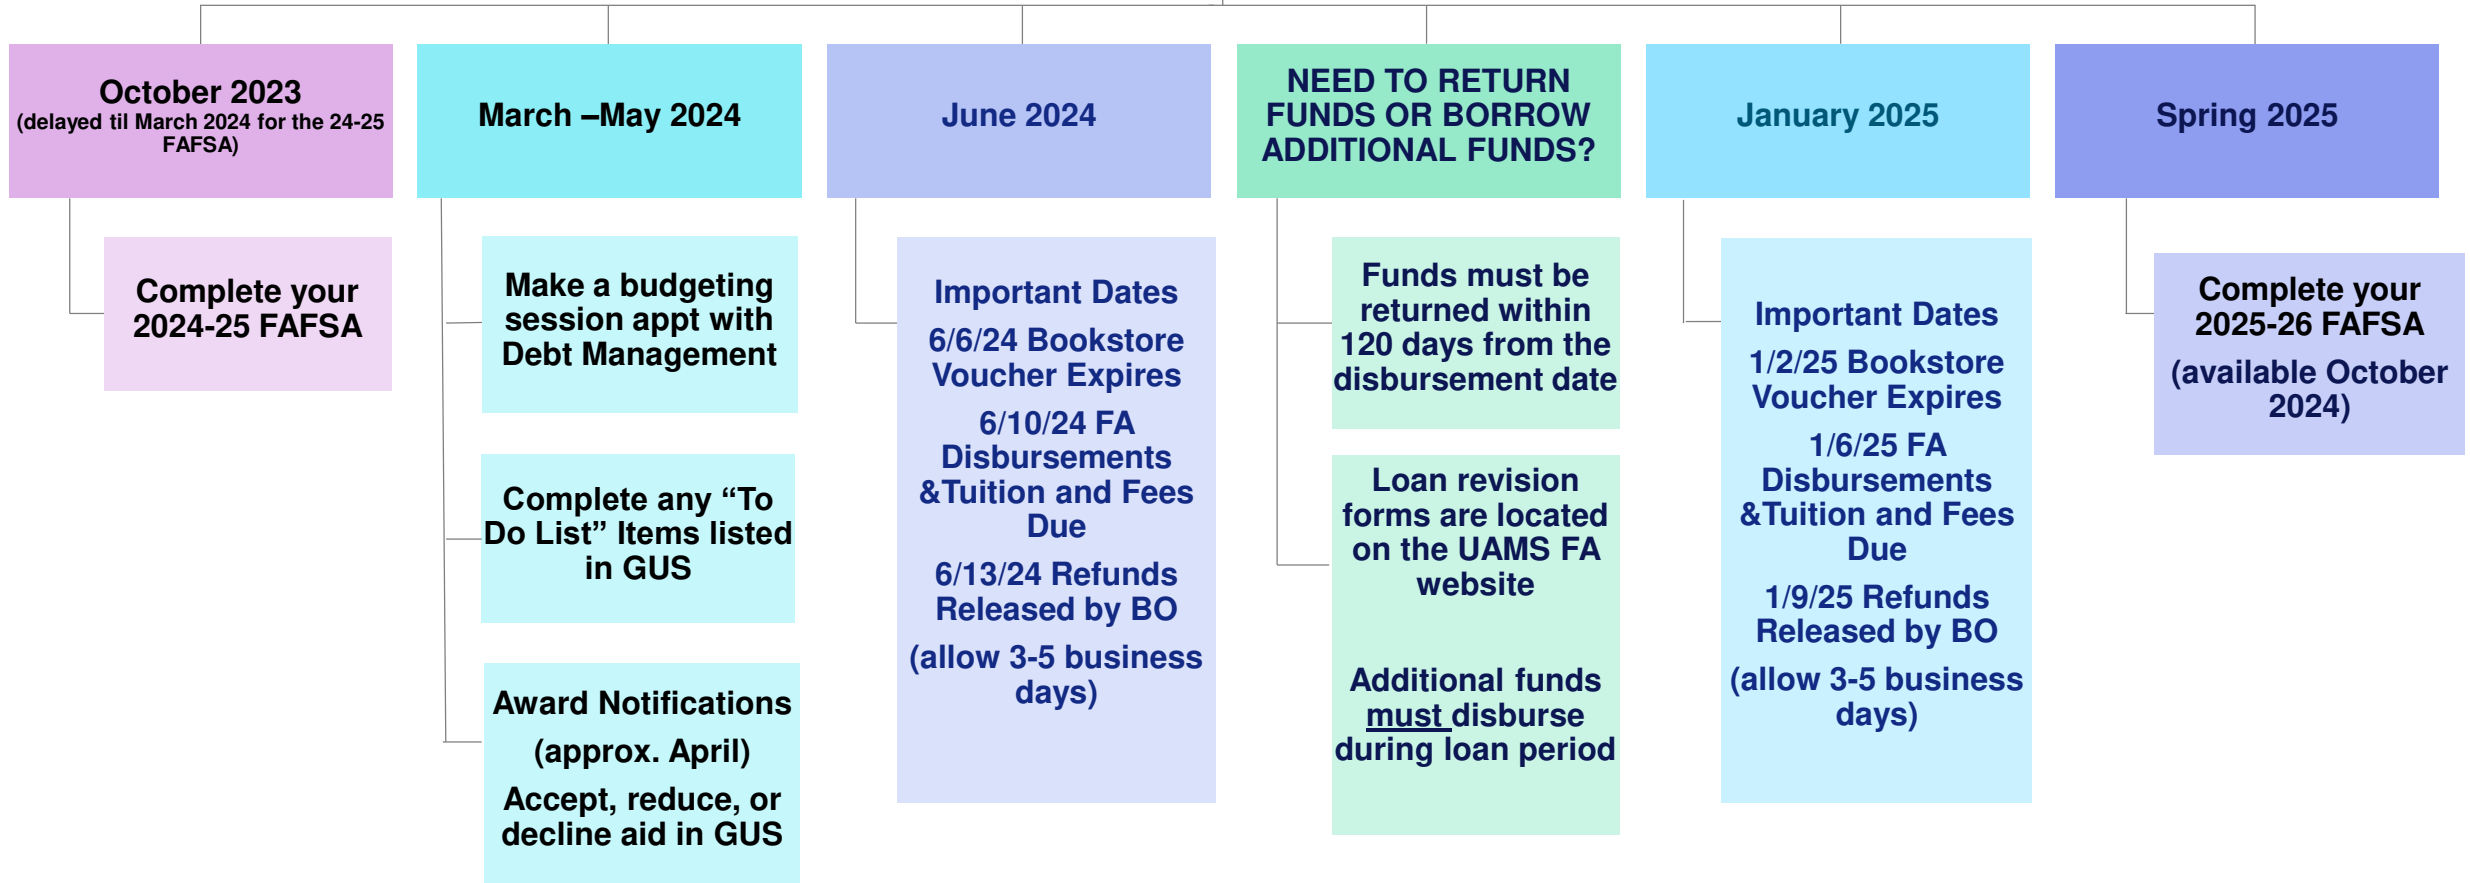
October 2023
(delayed til March 2024 for the 24-25 FAFSA)

Complete your 2024-25 FAFSA

March –May 2024

Make a budgeting session appt with Debt Management

Complete any “To Do List” Items listed in GUS

Award Notifications

(approx. April)

Accept, reduce, or decline aid in GUS

June 2024

Important Dates

6/6/24 Bookstore Voucher Expires

6/10/24 FA Disbursements &Tuition and Fees Due

6/13/24 Refunds Released by BO

(allow 3-5 business days)

NEED TO RETURN FUNDS OR BORROW ADDITIONAL FUNDS?

Funds must be returned within 120 days from the disbursement date

Loan revision forms are located on the UAMS FA website

Additional funds must disburse during loan period

January 2025

Important Dates

1/2/25 Bookstore Voucher Expires

1/6/25 FA Disbursements &Tuition and Fees Due

1/9/25 Refunds Released by BO

(allow 3-5 business days)

Spring 2025

Complete your 2025-26 FAFSA

(available October 2024)